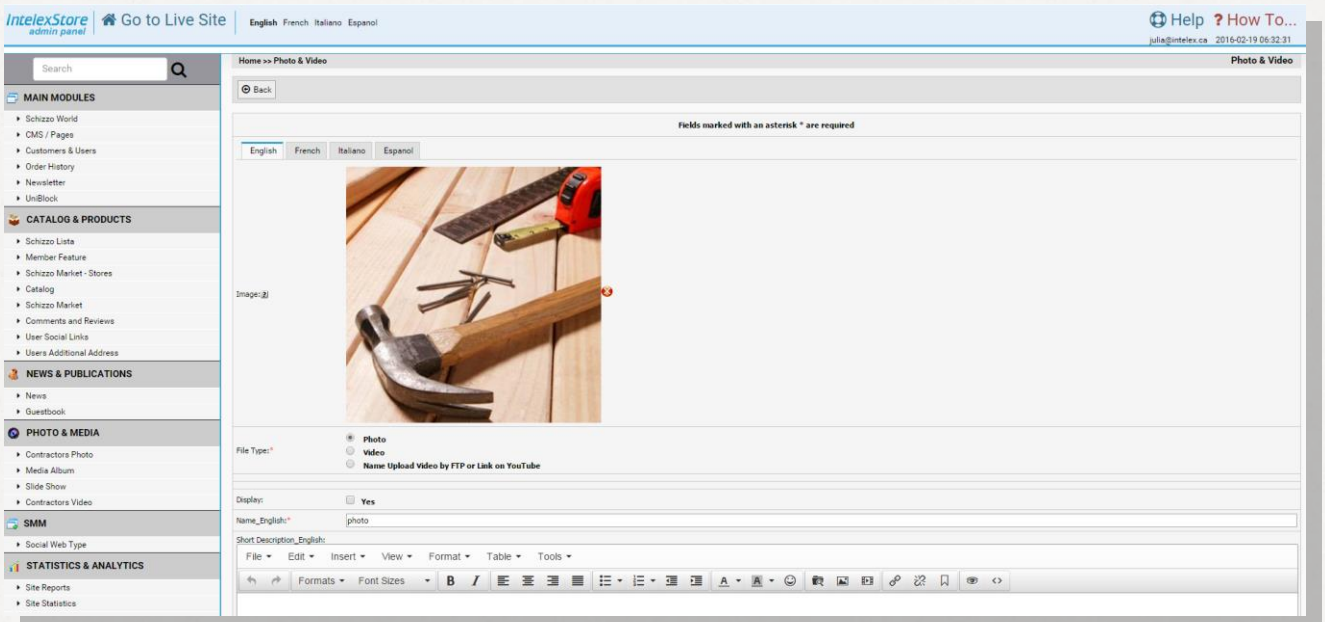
IntelexStore admin panel | Go to Live Site | English French Italiano Espanol

Help ? How To...
julia@intelex.ca 2016-02-19 06:32:31

Search

MAIN MODULES
Schizzo World
CMS / Pages
Customers & Users
Order History
Newsletter
UniBlock

CATALOG & PRODUCTS
Schizzo Lista
Member Feature
Schizzo Market - Stores
Catalog
Schizzo Market
Comments and Reviews
User Social Links
Users Additional Address

NEWS & PUBLICATIONS
News
Guestbook

PHOTO & MEDIA
Contractors Photo
Media Album
Slide Show
Contractors Video

SMM
Social Web Type

STATISTICS & ANALYTICS
Site Reports
Site Statistics

Home >> Photo & Video

Photo & Video

Back

Fields marked with an asterisk * are required

English French Italiano Espanol

Image:

File Type:*
Photo
Video
Name Upload Video by FTP or Link on YouTube

Display:
Yes

Name_English:*
photo

Short Description_English:
File Edit Insert View Format Table Tools
Formats Font Sizes B I